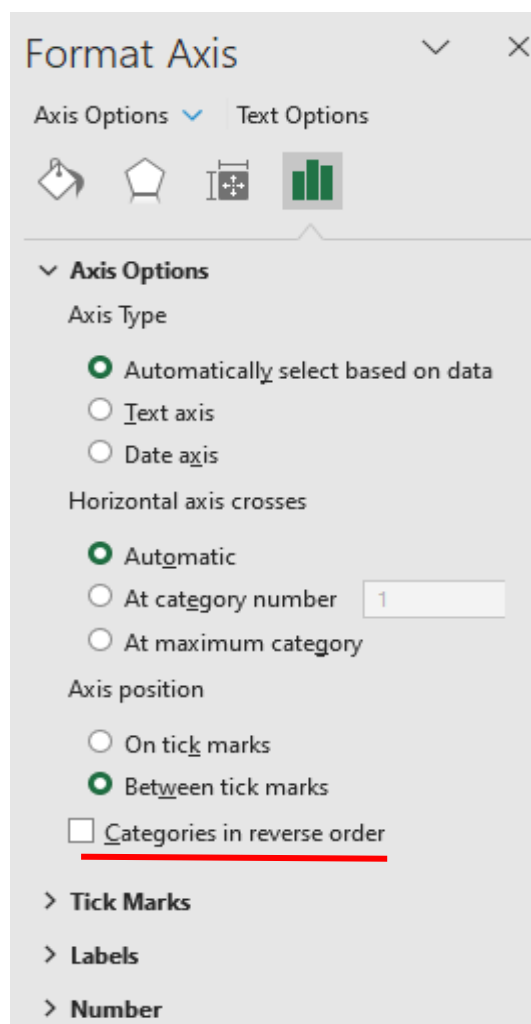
Format Axis

Axis Options

Text Options

Axis Options

Axis Type

Automatically select based on data

Text axis

Date axis

Horizontal axis crosses

Automatic

At category number 1

At maximum category

Axis position

On tick marks

Between tick marks

Categories in reverse order

Tick Marks

Labels

Number